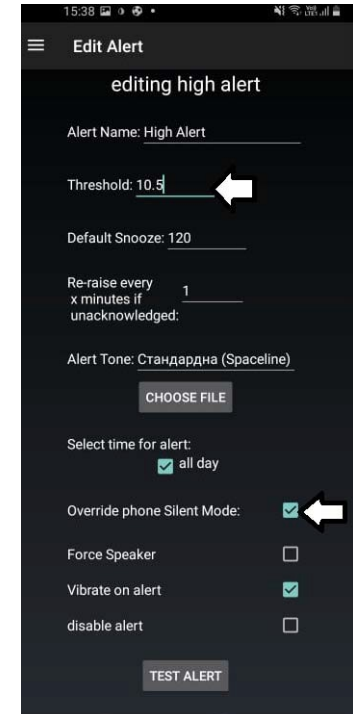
15:38

Edit Alert

editing high alert

Alert Name: High Alert

Threshold: 10.5

Default Snooze: 120

Re-raise every x minutes if unacknowledged: 1

Alert Tone: Стандардна (Spaceline)

CHOOSE FILE

Select time for alert:
all day

Override phone Silent Mode:

Force Speaker

Vibrate on alert

disable alert

TEST ALERT